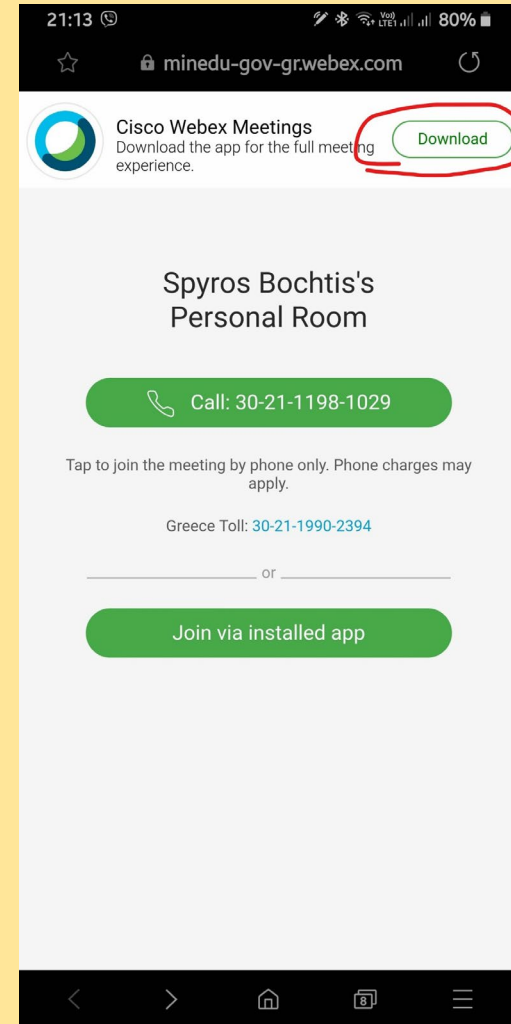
21:13

80%

minedu-gov-gr.webex.com

Cisco Webex Meetings
Download the app for the full meeting experience.

Download

Spyros Bochtis's
Personal Room

Call: 30-21-1198-1029

Tap to join the meeting by phone only. Phone charges may apply.

Greece Toll: 30-21-1990-2394

or

Join via installed app

8